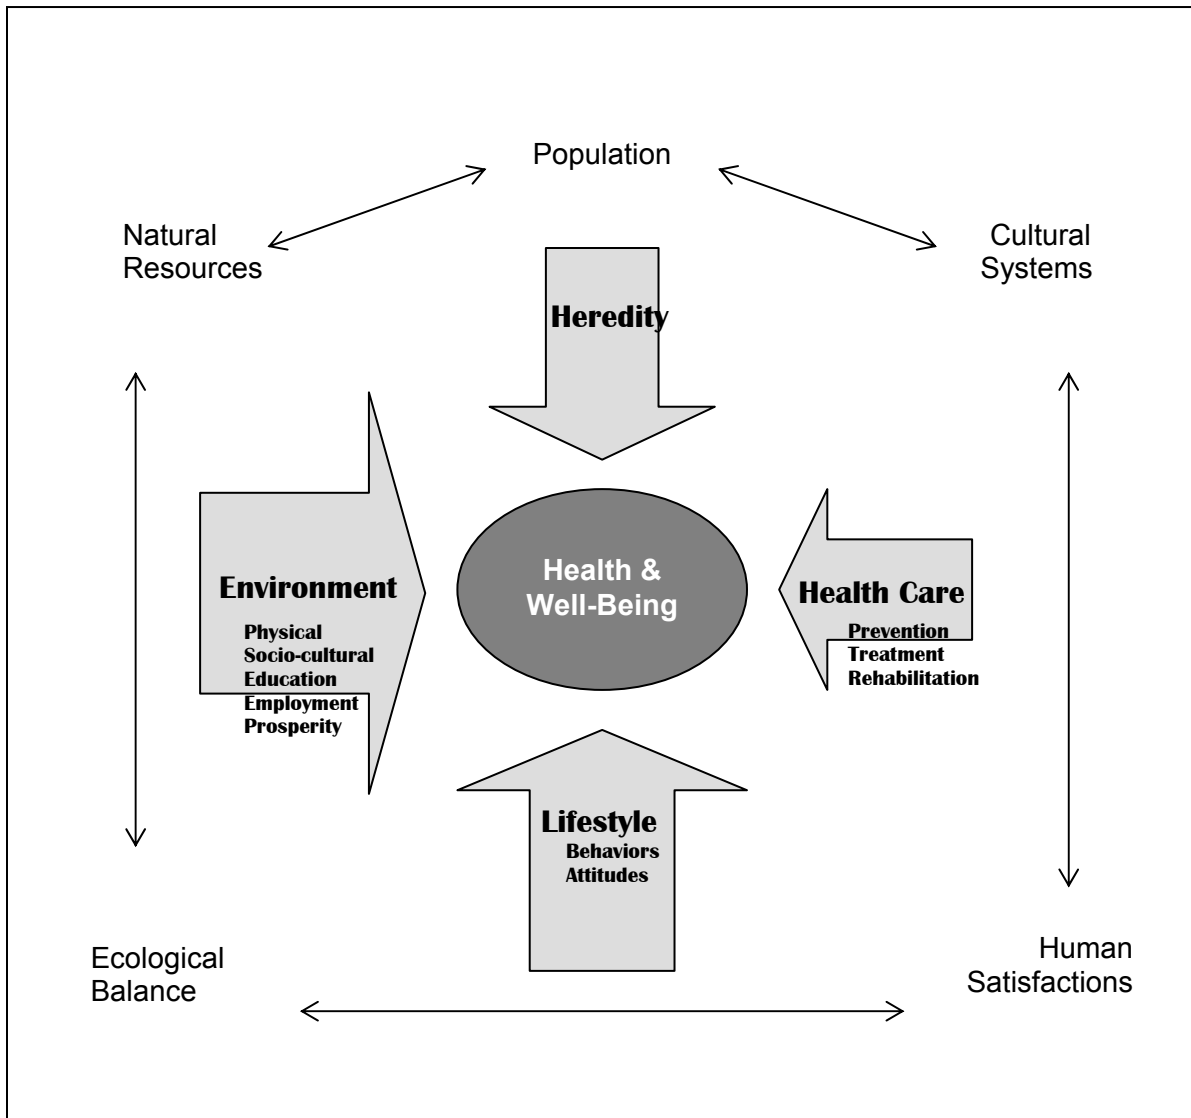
Population

Natural Resources

Cultural Systems

Heredity

Environment
Physical
Socio-cultural
Education
Employment
Prosperity

Health & Well-Being

Health Care
Prevention
Treatment
Rehabilitation

Lifestyle
Behaviors
Attitudes

Ecological Balance

Human Satisfactions